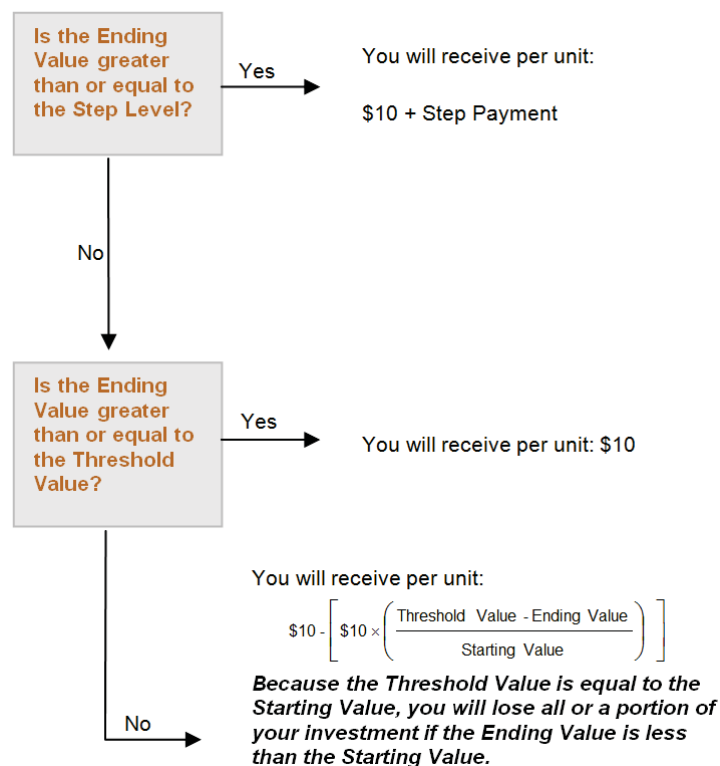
Is the Ending Value greater than or equal to the Step Level?

Yes

You will receive per unit:

$10 + Step Payment

No

Is the Ending Value greater than or equal to the Threshold Value?

Yes

You will receive per unit: $10

No

You will receive per unit:

$\$10 - \left[\$10 \times \left(\frac{\text{Threshold Value - Ending Value}}{\text{Starting Value}}\right)\right]$

***Because the Threshold Value is equal to the Starting Value, you will lose all or a portion of your investment if the Ending Value is less than the Starting Value.***